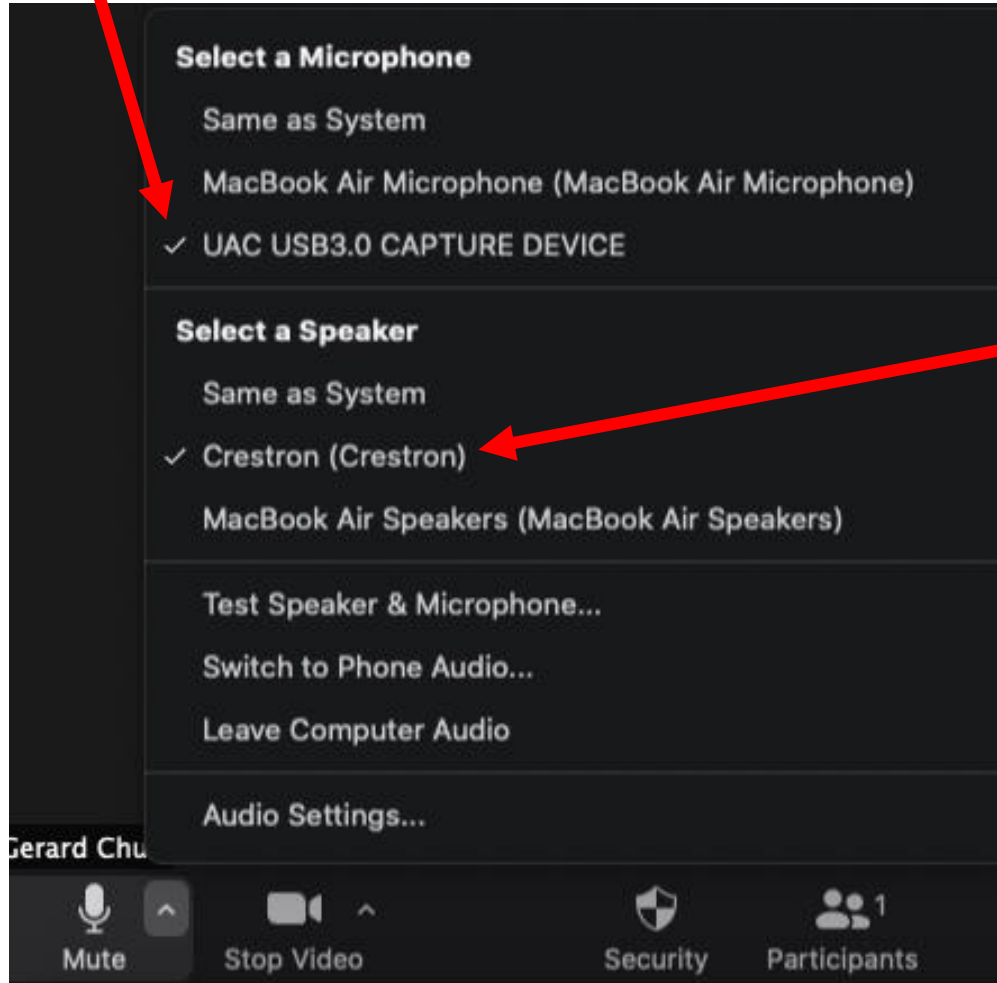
Select a Microphone

Same as System

MacBook Air Microphone (MacBook Air Microphone)

✓ UAC USB3.0 CAPTURE DEVICE

Select a Speaker

Same as System

✓ Crestron (Crestron)

MacBook Air Speakers (MacBook Air Speakers)

Test Speaker & Microphone...

Switch to Phone Audio...

Leave Computer Audio

Audio Settings...

Gerard Chu

Mute

Stop Video

Security

1

Participants